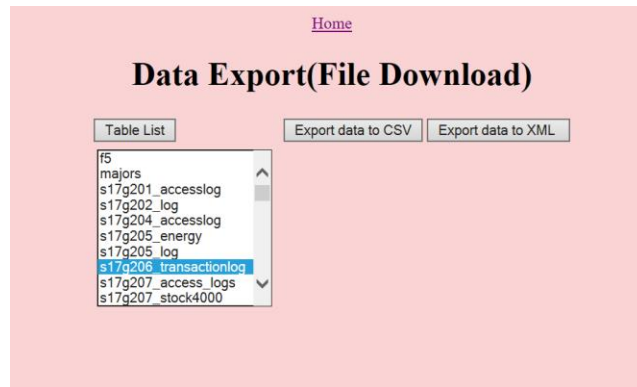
Home

Data Export(File Download)

Table List

Export data to CSV

Export data to XML

f5
majors
s17g201_accesslog
s17g202_log
s17g204_accesslog
s17g205_energy
s17g205_log
s17g206_transactionlog
s17g207_access_logs
s17g207_stock4000